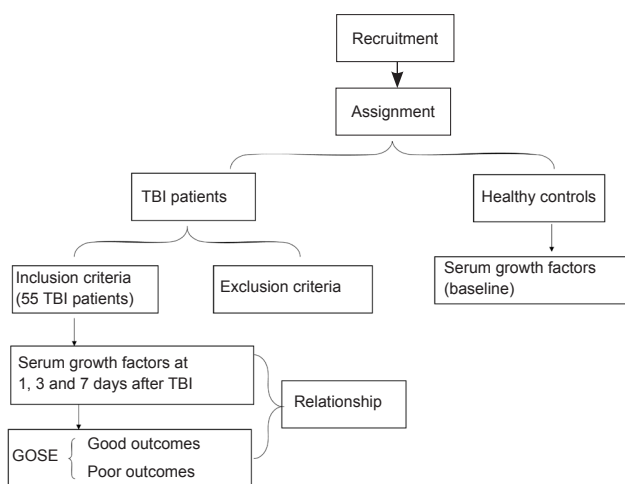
Recruitment

Assignment

TBI patients

Healthy controls

Serum growth factors (baseline)

Inclusion criteria (55 TBI patients)

Exclusion criteria

Serum growth factors at 1, 3 and 7 days after TBI

Relationship

GOSE

Good outcomes

Poor outcomes